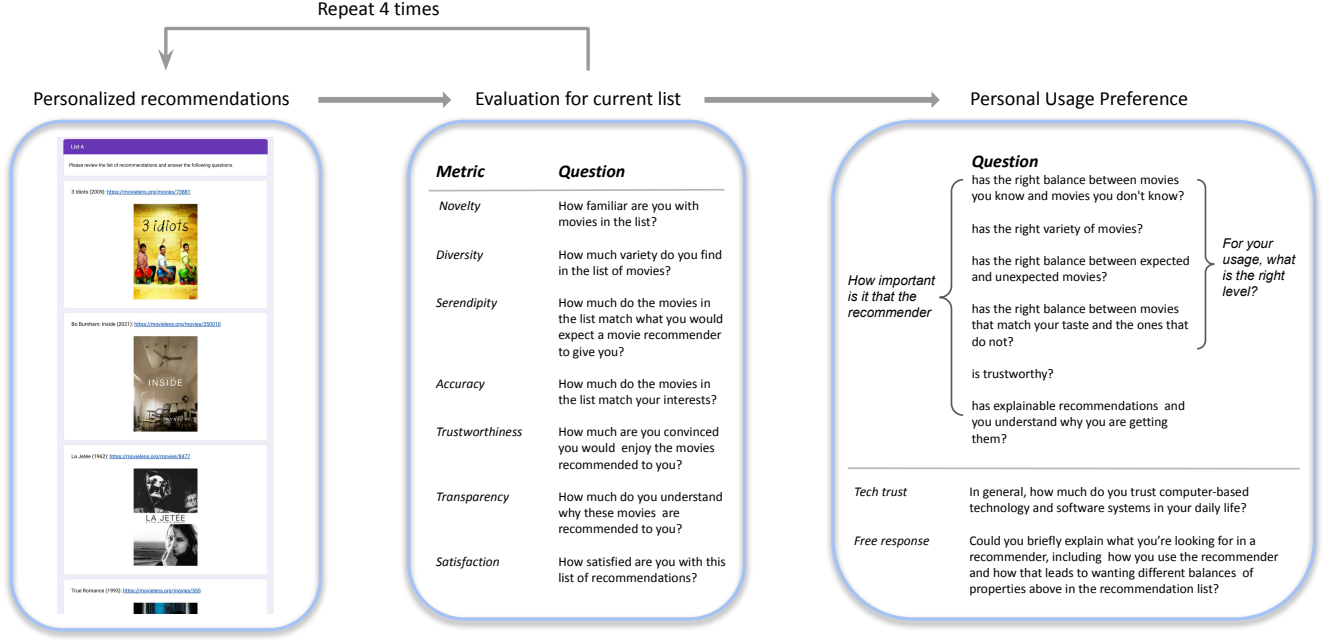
Repeat 4 times

Personalized recommendations

Evaluation for current list

Personal Usage Preference

List A

Please review the list of recommendations and answer the following questions.

3 Idiots (2009): https://movielens.org/movies/73881

3 idiots

Bo Burnham: Inside (2021): https://movielens.org/movies/250010

INSIDE

La Jetée (1962): https://movielens.org/movies/8477

LA JETÉE

True Romance (1993): https://movielens.org/movies/555

| Metric | Question |
|---|---|
| Novelty | How familiar are you with movies in the list? |
| Diversity | How much variety do you find in the list of movies? |
| Serendipity | How much do the movies in the list match what you would expect a movie recommender to give you? |
| Accuracy | How much do the movies in the list match your interests? |
| Trustworthiness | How much are you convinced you would enjoy the movies recommended to you? |
| Transparency | How much do you understand why these movies are recommended to you? |
| Satisfaction | How satisfied are you with this list of recommendations? |

Question

How important is it that the recommender

has the right balance between movies you know and movies you don't know?

has the right variety of movies?

has the right balance between expected and unexpected movies?

has the right balance between movies that match your taste and the ones that do not?

is trustworthy?

has explainable recommendations and you understand why you are getting them?

For your usage, what is the right level?

Tech trust — In general, how much do you trust computer-based technology and software systems in your daily life?

Free response — Could you briefly explain what you're looking for in a recommender, including how you use the recommender and how that leads to wanting different balances of properties above in the recommendation list?